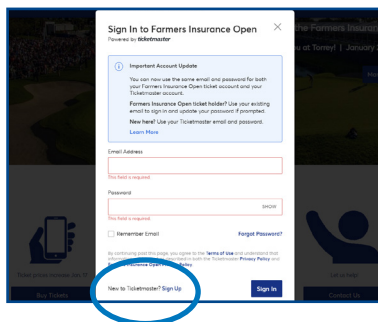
Sign In to Farmers Insurance Open
Powered by ticketmaster

Important Account Update

You can now use the same email and password for both your Farmers Insurance Open ticket account and your Ticketmaster account.

Farmers Insurance Open ticket holder? Use your existing email to sign in and update your password if prompted.

New here? Use your Ticketmaster email and password.

Learn More

Email Address

This field is required

Password

SHOW

This field is required

Remember Email

Forgot Password?

By continuing past this page, you agree to the Terms of Use and understand that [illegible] both the Ticketmaster Privacy Policy and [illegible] Insurance Open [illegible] Policy

New to Ticketmaster? Sign Up

Sign In

the Farmers Insura
at Torrey! | January

Buy Tickets

Contact Us